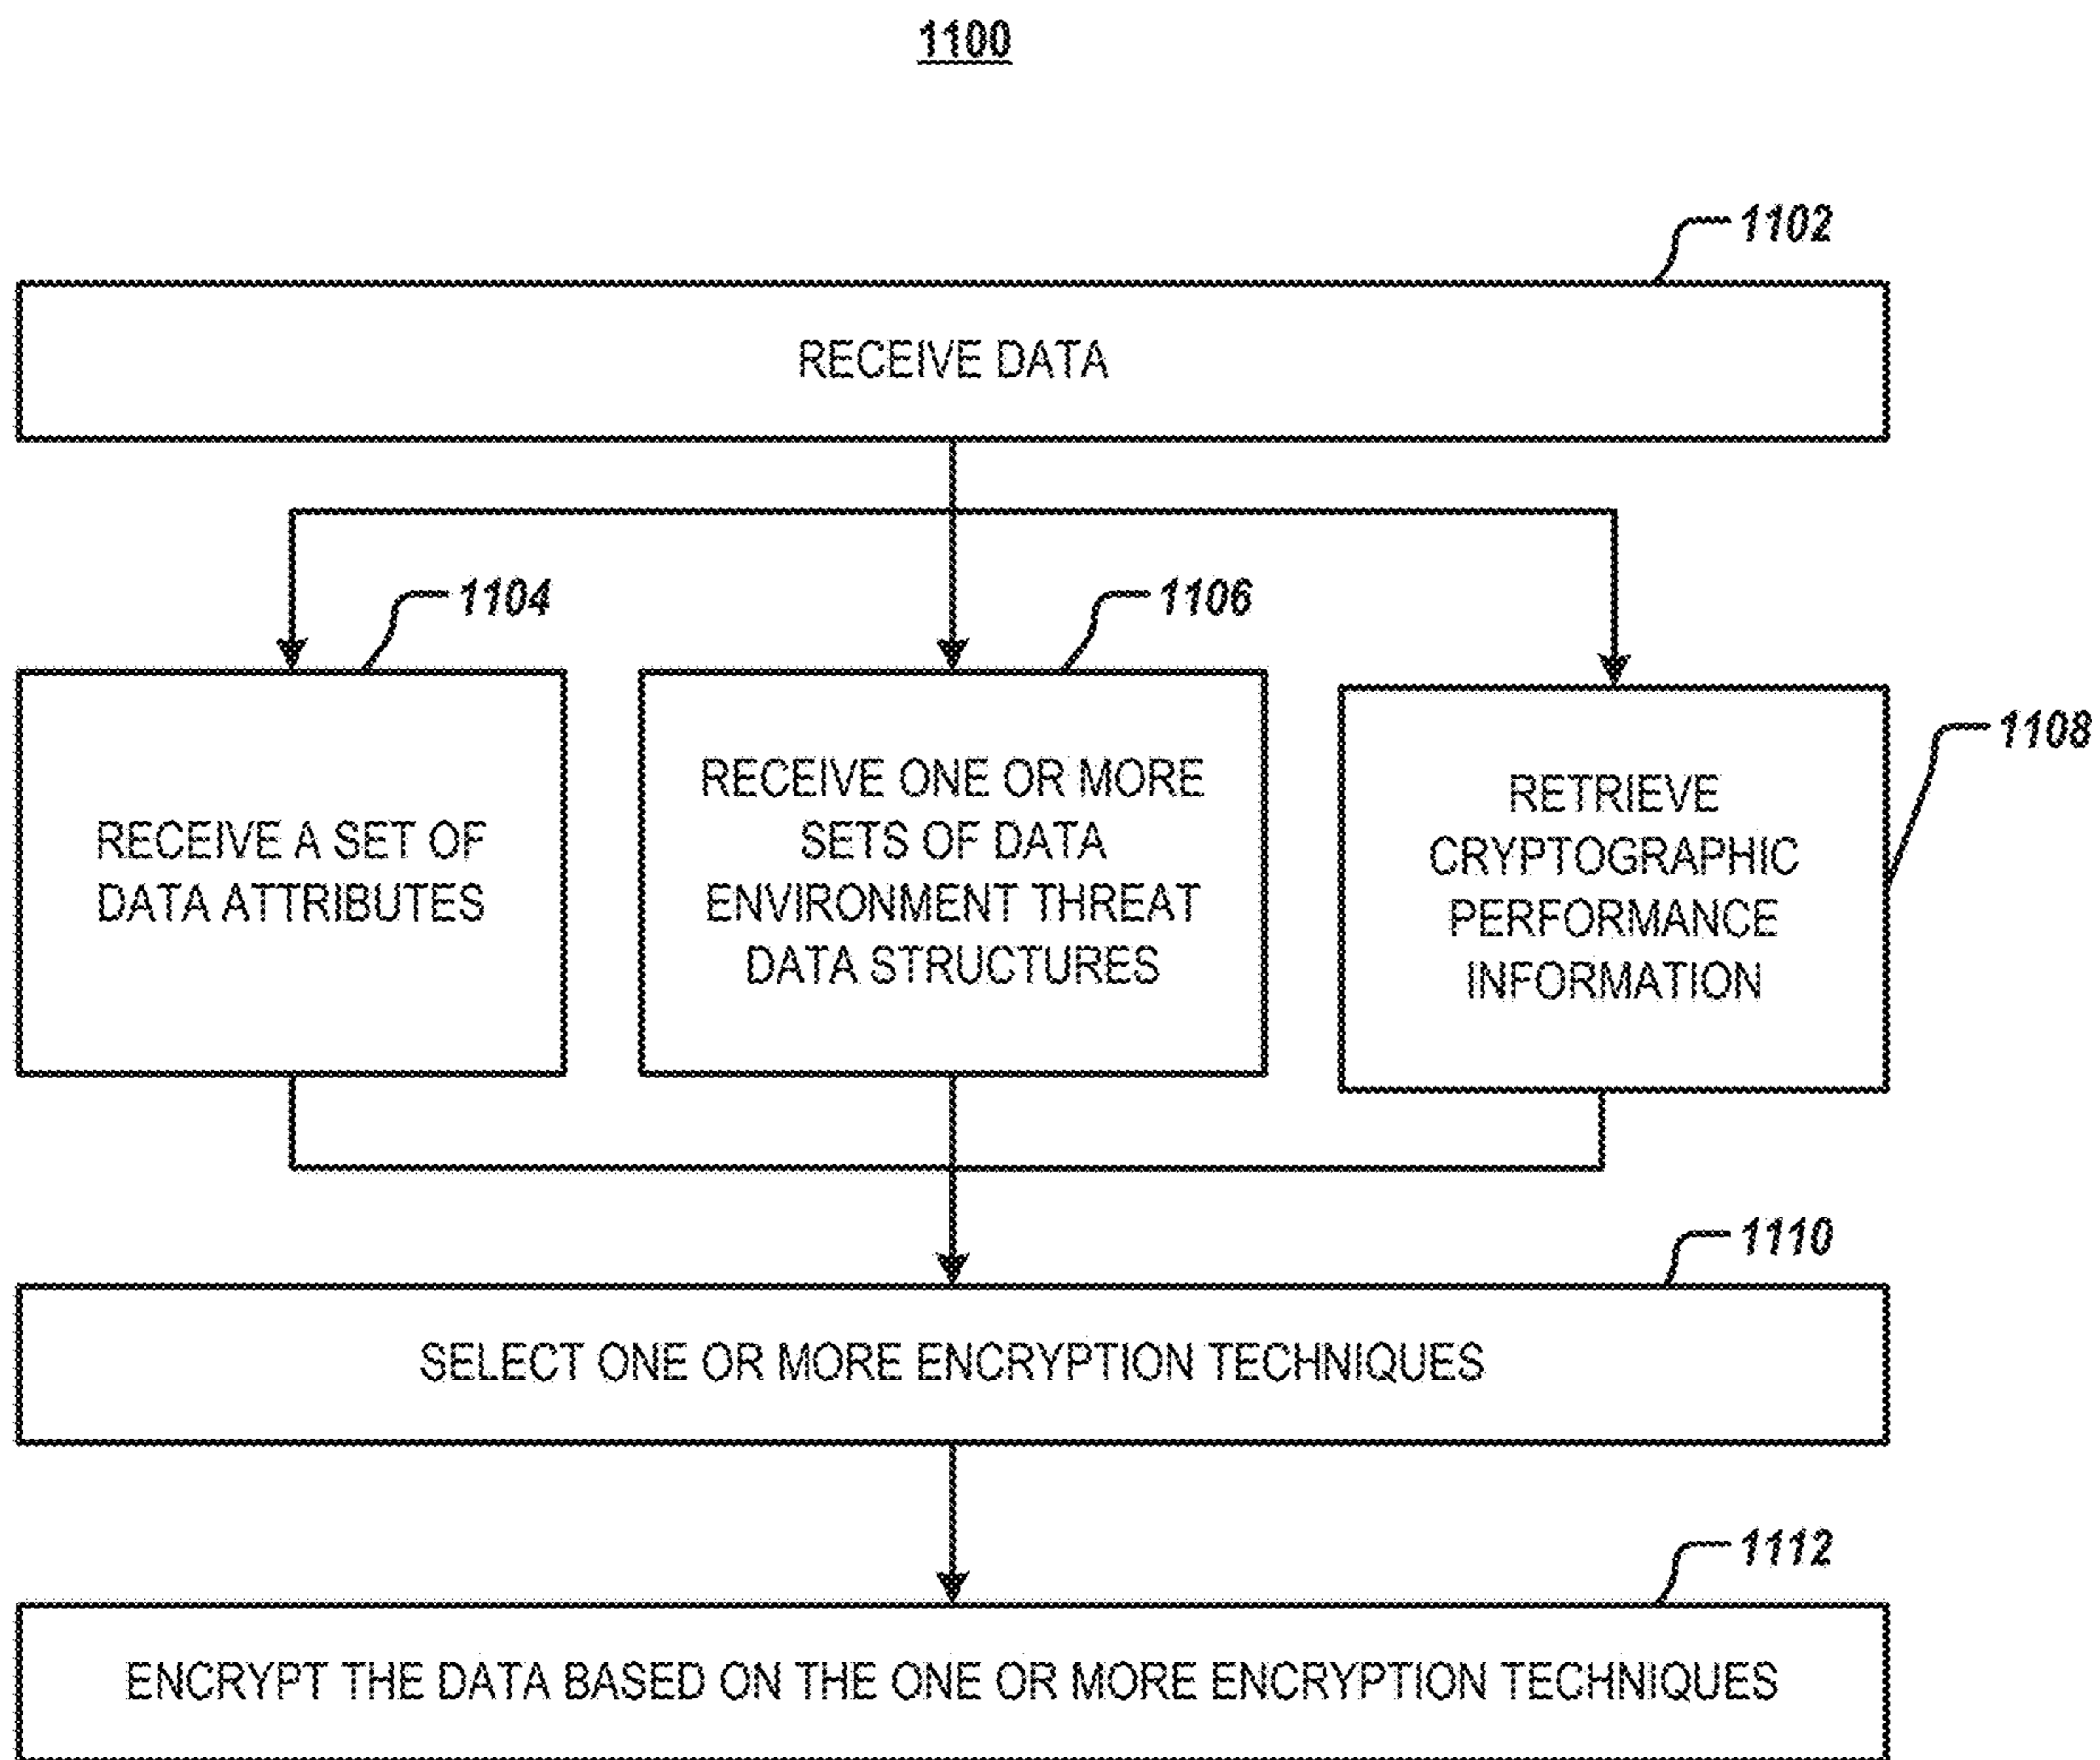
1100

1102

RECEIVE DATA

1104

RECEIVE A SET OF DATA ATTRIBUTES

1106

RECEIVE ONE OR MORE SETS OF DATA ENVIRONMENT THREAT DATA STRUCTURES

1108

RETRIEVE CRYPTOGRAPHIC PERFORMANCE INFORMATION

1110

SELECT ONE OR MORE ENCRYPTION TECHNIQUES

1112

ENCRYPT THE DATA BASED ON THE ONE OR MORE ENCRYPTION TECHNIQUES